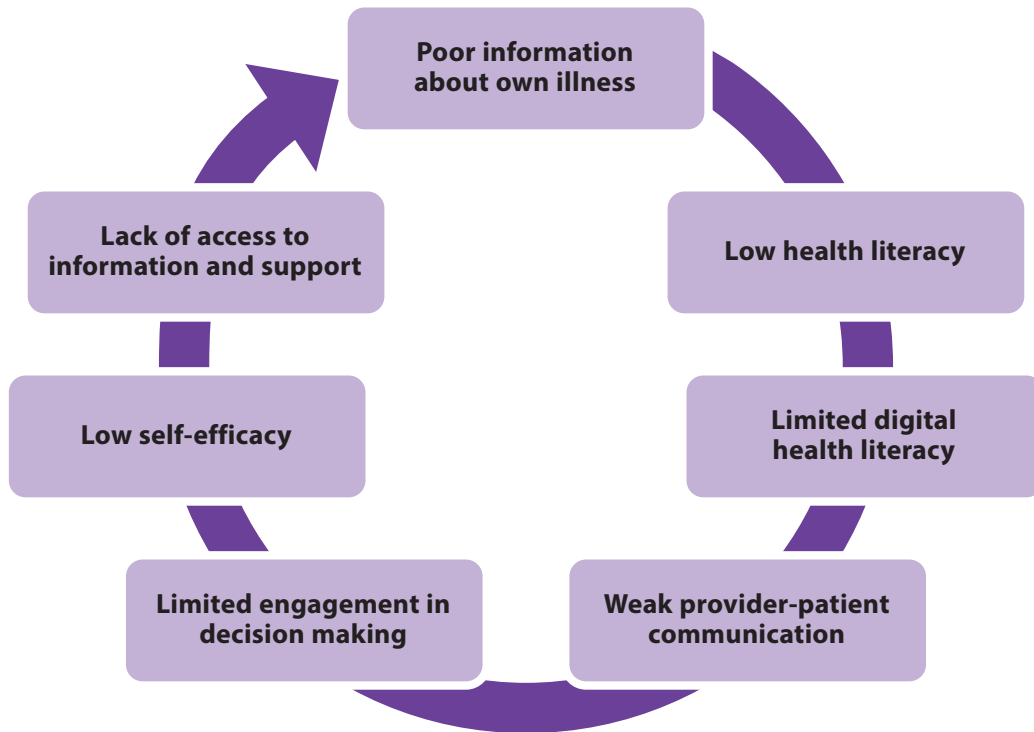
Poor information about own illness

Low health literacy

Limited digital health literacy

Weak provider-patient communication

Limited engagement in decision making

Low self-efficacy

Lack of access to information and support